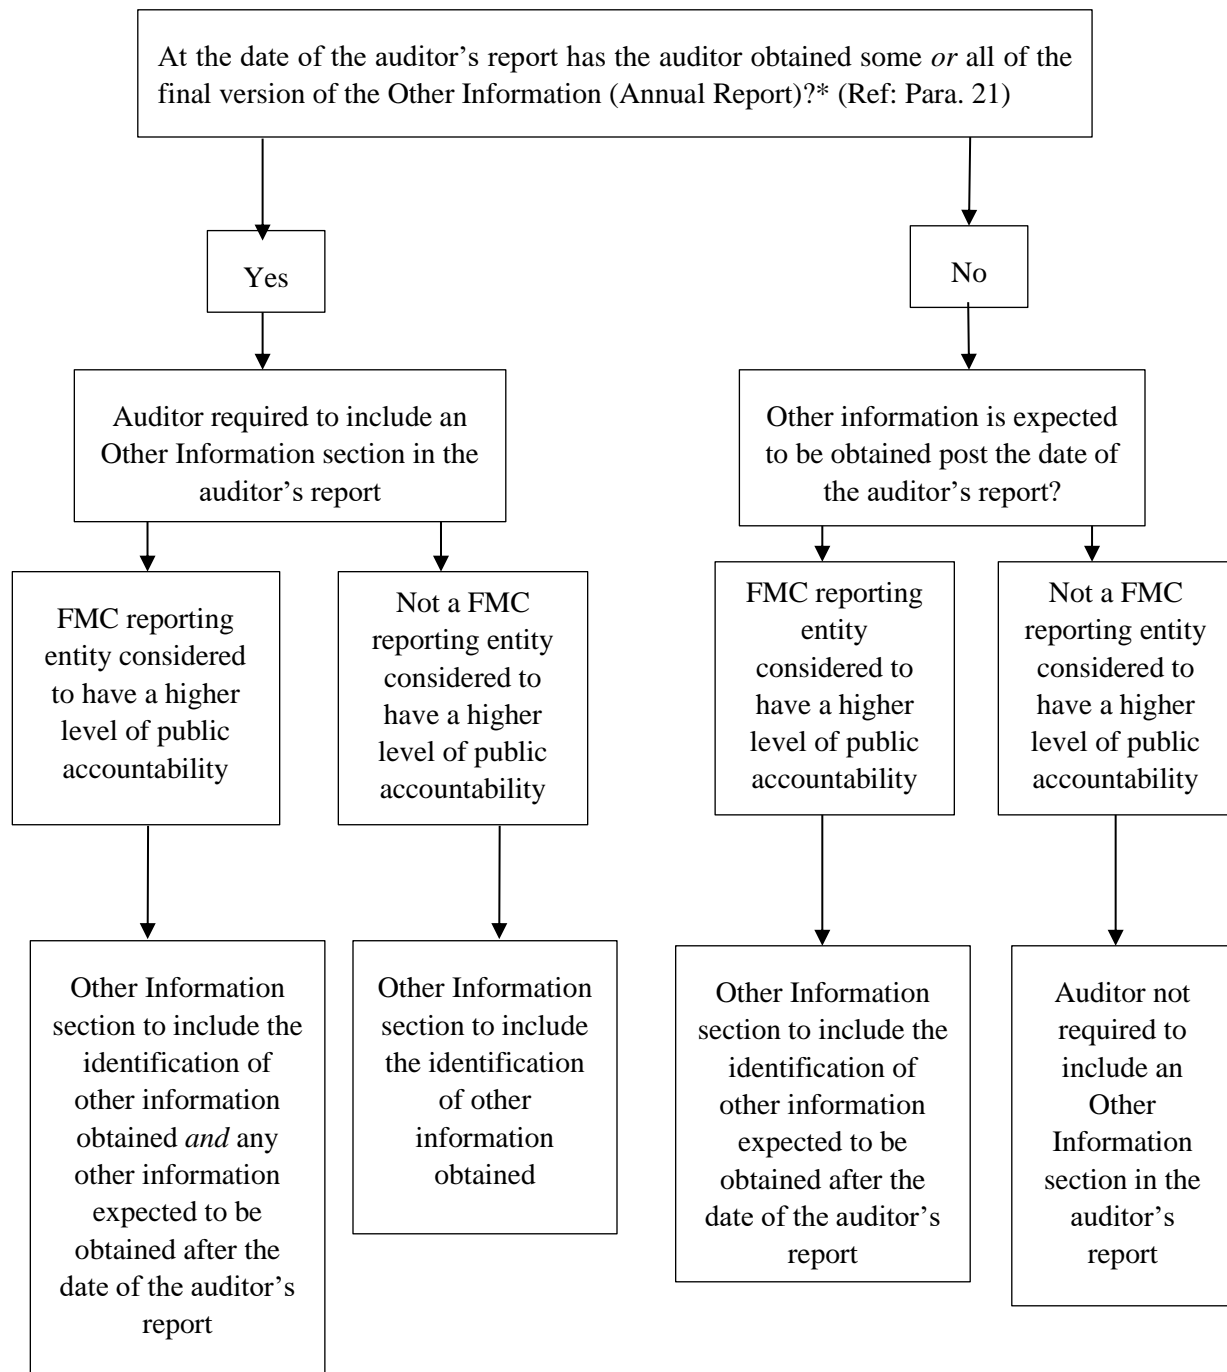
At the date of the auditor's report has the auditor obtained some *or* all of the final version of the Other Information (Annual Report)?* (Ref: Para. 21)

Yes

No

Auditor required to include an Other Information section in the auditor's report

Other information is expected to be obtained post the date of the auditor's report?

FMC reporting entity considered to have a higher level of public accountability

Not a FMC reporting entity considered to have a higher level of public accountability

FMC reporting entity considered to have a higher level of public accountability

Not a FMC reporting entity considered to have a higher level of public accountability

Other Information section to include the identification of other information obtained *and* any other information expected to be obtained after the date of the auditor's report

Other Information section to include the identification of other information obtained

Other Information section to include the identification of other information expected to be obtained after the date of the auditor's report

Auditor not required to include an Other Information section in the auditor's report